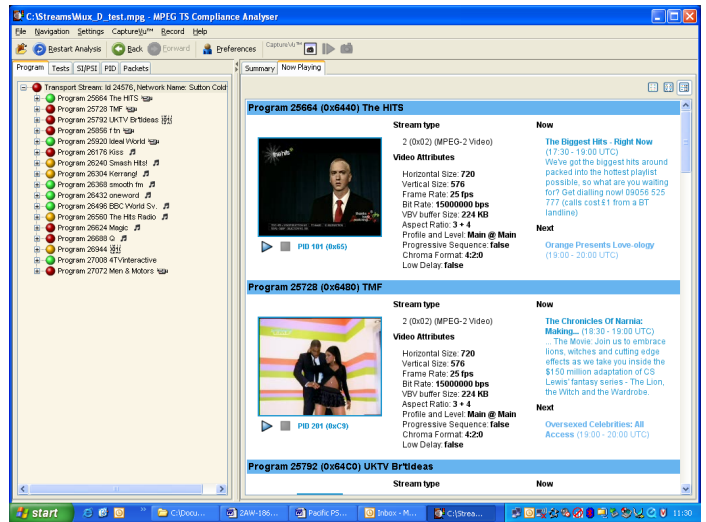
C:\Streams\Mux_D_test.mpg - MPEG TS Compliance Analyser

File Navigation Settings CaptureVu™ Record Help

Restart Analysis Back Forward Preferences CaptureVu™

Program Tests SI/PSI PID Packets

Transport Stream: Id 24576, Network Name: Sutton Cold
Program 25664 The HITS
Program 25728 TMF
Program 25792 UKTV Br'tIdeas
Program 25856 f tn
Program 25920 Ideal World
Program 26176 Kiss
Program 26240 Smash Hits!
Program 26304 Kerrang!
Program 26368 smooth fm
Program 26432 oneword
Program 26496 BBC World Sv.
Program 26560 The Hits Radio
Program 26624 Magic
Program 26688 Q
Program 26944
Program 27008 4TVinteractive
Program 27072 Men & Motors

Summary Now Playing

Program 25664 (0x6440) The HITS

Stream type
2 (0x02) (MPEG-2 Video)
Video Attributes
Horizontal Size: 720
Vertical Size: 576
Frame Rate: 25 fps
Bit Rate: 15000000 bps
VBV buffer Size: 224 KB
Aspect Ratio: 3 ÷ 4
Profile and Level: Main @ Main
Progressive Sequence: false
Chroma Format: 4:2:0
Low Delay: false

PID 101 (0x65)

Now
The Biggest Hits - Right Now
(17:30 - 19:00 UTC)
We've got the biggest hits around packed into the hottest playlist possible, so what are you waiting for? Get dialling now! 09056 525 777 (calls cost £1 from a BT landline)
Next
Orange Presents Love-ology
(19:00 - 20:00 UTC)

Program 25728 (0x6480) TMF

Stream type
2 (0x02) (MPEG-2 Video)
Video Attributes
Horizontal Size: 720
Vertical Size: 576
Frame Rate: 25 fps
Bit Rate: 15000000 bps
VBV buffer Size: 224 KB
Aspect Ratio: 3 ÷ 4
Profile and Level: Main @ Main
Progressive Sequence: false
Chroma Format: 4:2:0
Low Delay: false

PID 201 (0xC9)

Now
The Chronicles Of Narnia: Making... (18:30 - 19:00 UTC)
... The Movie: Join us to embrace lions, witches and cutting edge effects as we take you inside the $150 million adaptation of CS Lewis' fantasy series - The Lion, the Witch and the Wardrobe.
Next
Oversexed Celebrities: All Access (19:00 - 20:00 UTC)

Program 25792 (0x64C0) UKTV Br'tIdeas

Stream type
Now

start C:\Docu... 2AW-186... Pacific PS... Inbox - M... C:\Strea... 11:30